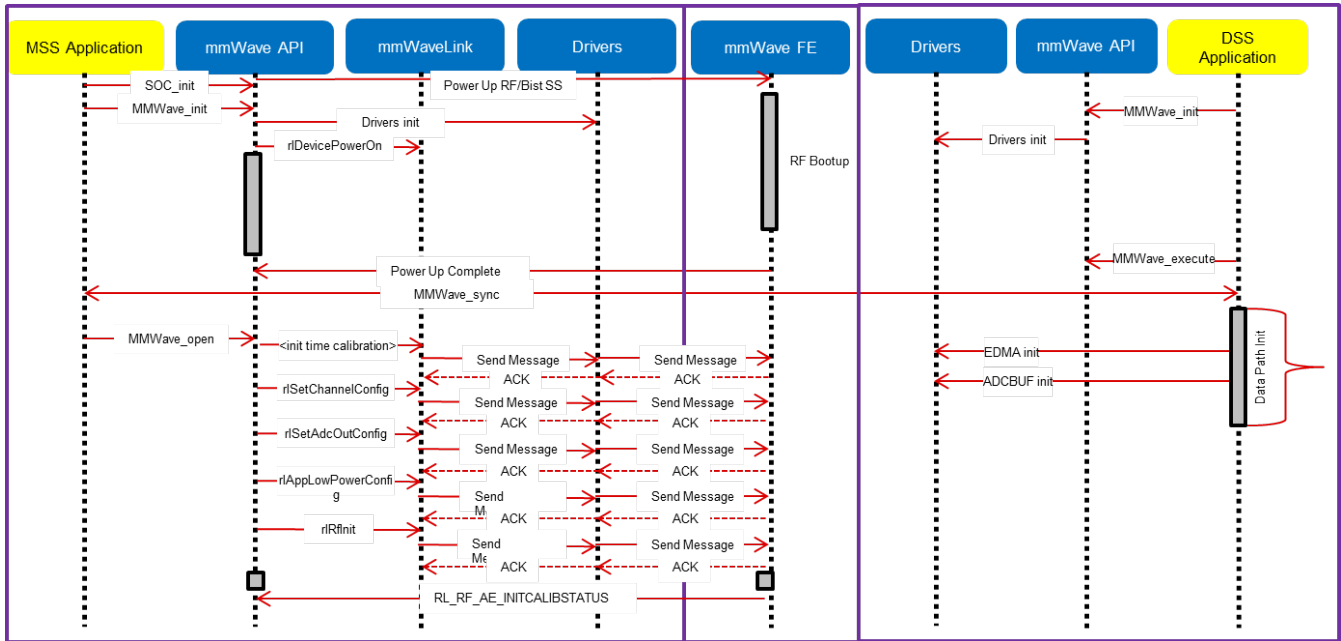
MSS Application

mmWave API

mmWaveLink

Drivers

mmWave FE

Drivers

mmWave API

DSS Application

SOC_init

Power Up RF/Bist SS

MMWave_init

Drivers init

rlDevicePowerOn

MMWave_init

Drivers init

RF Bootup

MMWave_execute

Power Up Complete

MMWave_sync

MMWave_open

<init time calibration>

Send Message

Send Message

ACK

ACK

EDMA init

ADCBUF init

Data Path Init

rlSetChannelConfig

Send Message

Send Message

ACK

ACK

rlSetAdcOutConfig

Send Message

Send Message

ACK

ACK

rlAppLowPowerConfig

Send M

Send Message

ACK

ACK

rlRfInit

Send Me

Send Message

ACK

ACK

RL_RF_AE_INITCALIBSTATUS